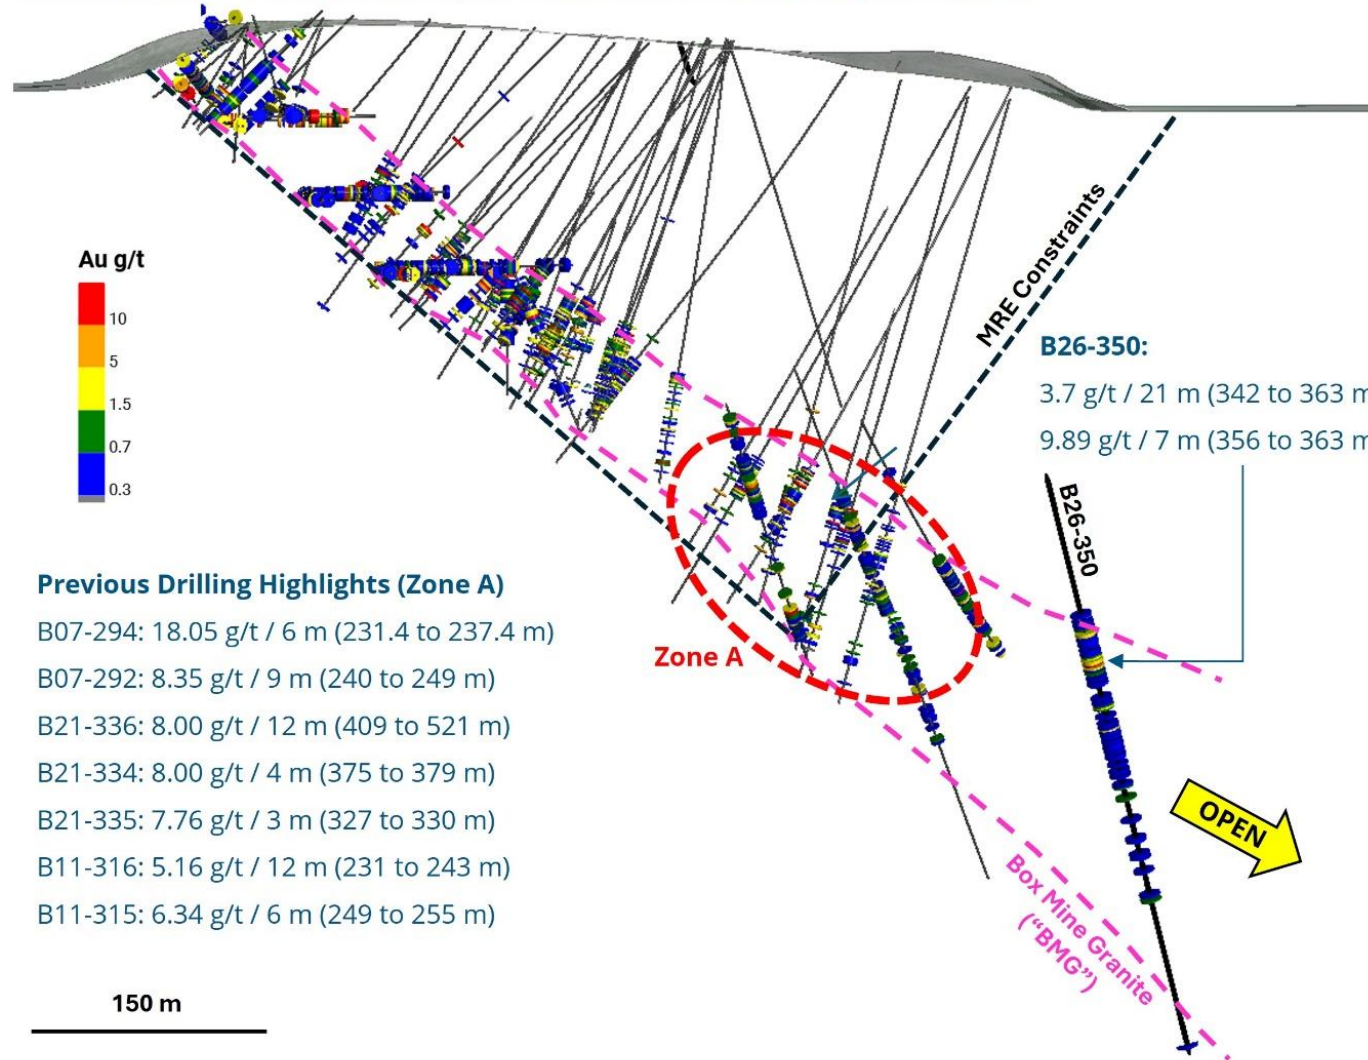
Au g/t
10
5
1.5
0.7
0.3

MRE Constraints

B26-350:
3.7 g/t / 21 m (342 to 363 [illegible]
9.89 g/t / 7 m (356 to 363 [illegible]

B26-350

Previous Drilling Highlights (Zone A)
B07-294: 18.05 g/t / 6 m (231.4 to 237.4 m)
B07-292: 8.35 g/t / 9 m (240 to 249 m)
B21-336: 8.00 g/t / 12 m (409 to 521 m)
B21-334: 8.00 g/t / 4 m (375 to 379 m)
B21-335: 7.76 g/t / 3 m (327 to 330 m)
B11-316: 5.16 g/t / 12 m (231 to 243 m)
B11-315: 6.34 g/t / 6 m (249 to 255 m)

Zone A

OPEN

Box Mine Granite ("BMG")

150 m